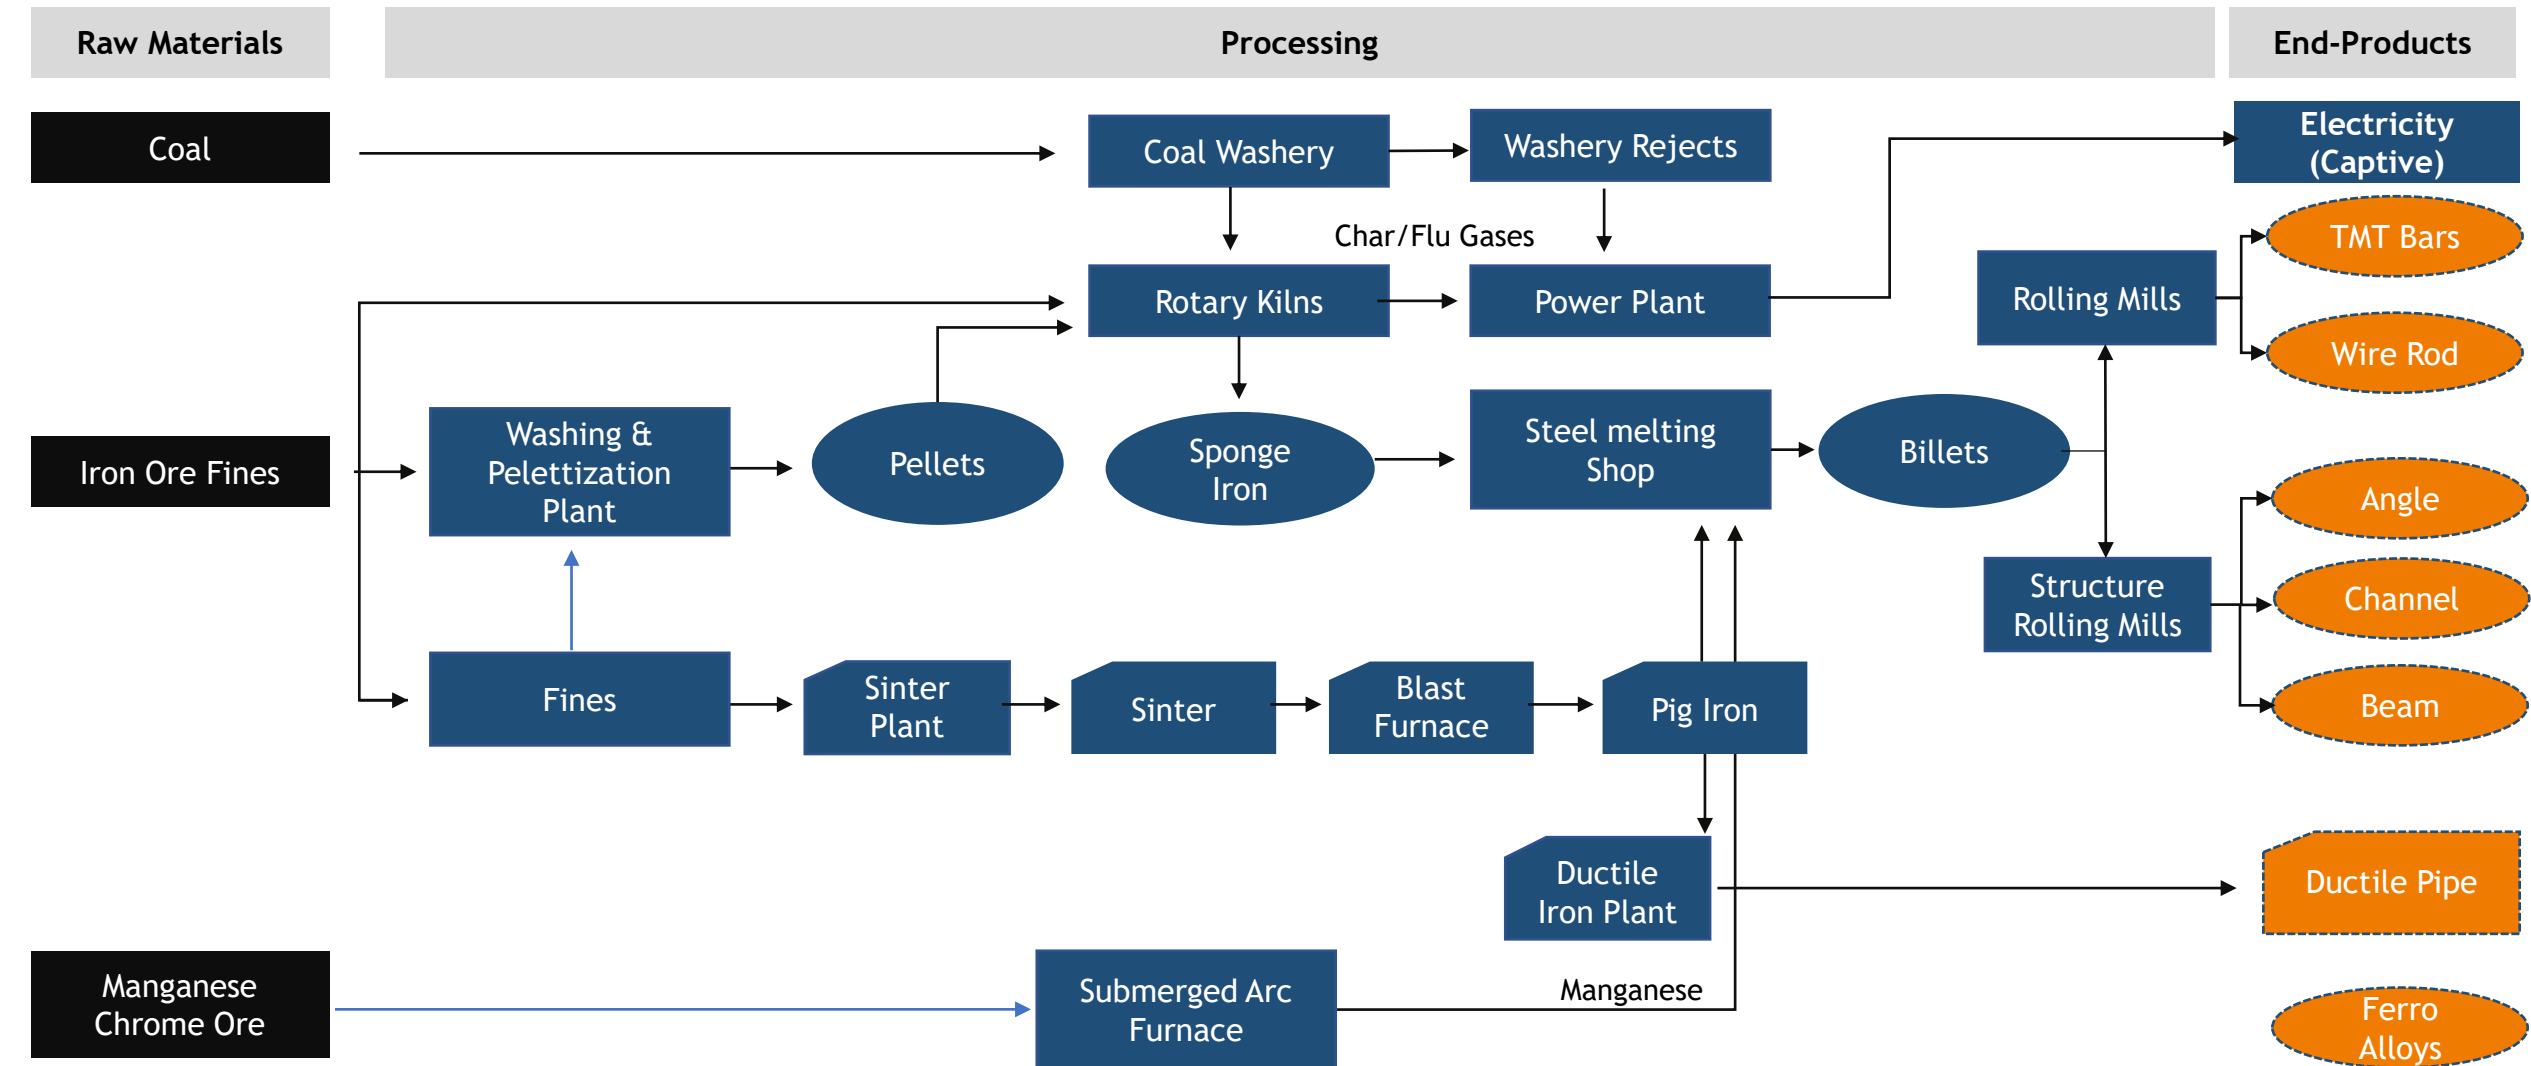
Raw Materials

Processing

End-Products

Coal

Coal Washery

Washery Rejects

Electricity (Captive)

Char/Flu Gases

Rotary Kilns

Power Plant

TMT Bars

Rolling Mills

Wire Rod

Iron Ore Fines

Washing & Pelettization Plant

Pellets

Sponge Iron

Steel melting Shop

Billets

Angle

Structure Rolling Mills

Channel

Fines

Sinter Plant

Sinter

Blast Furnace

Pig Iron

Beam

Ductile Iron Plant

Ductile Pipe

Manganese Chrome Ore

Submerged Arc Furnace

Manganese

Ferro Alloys